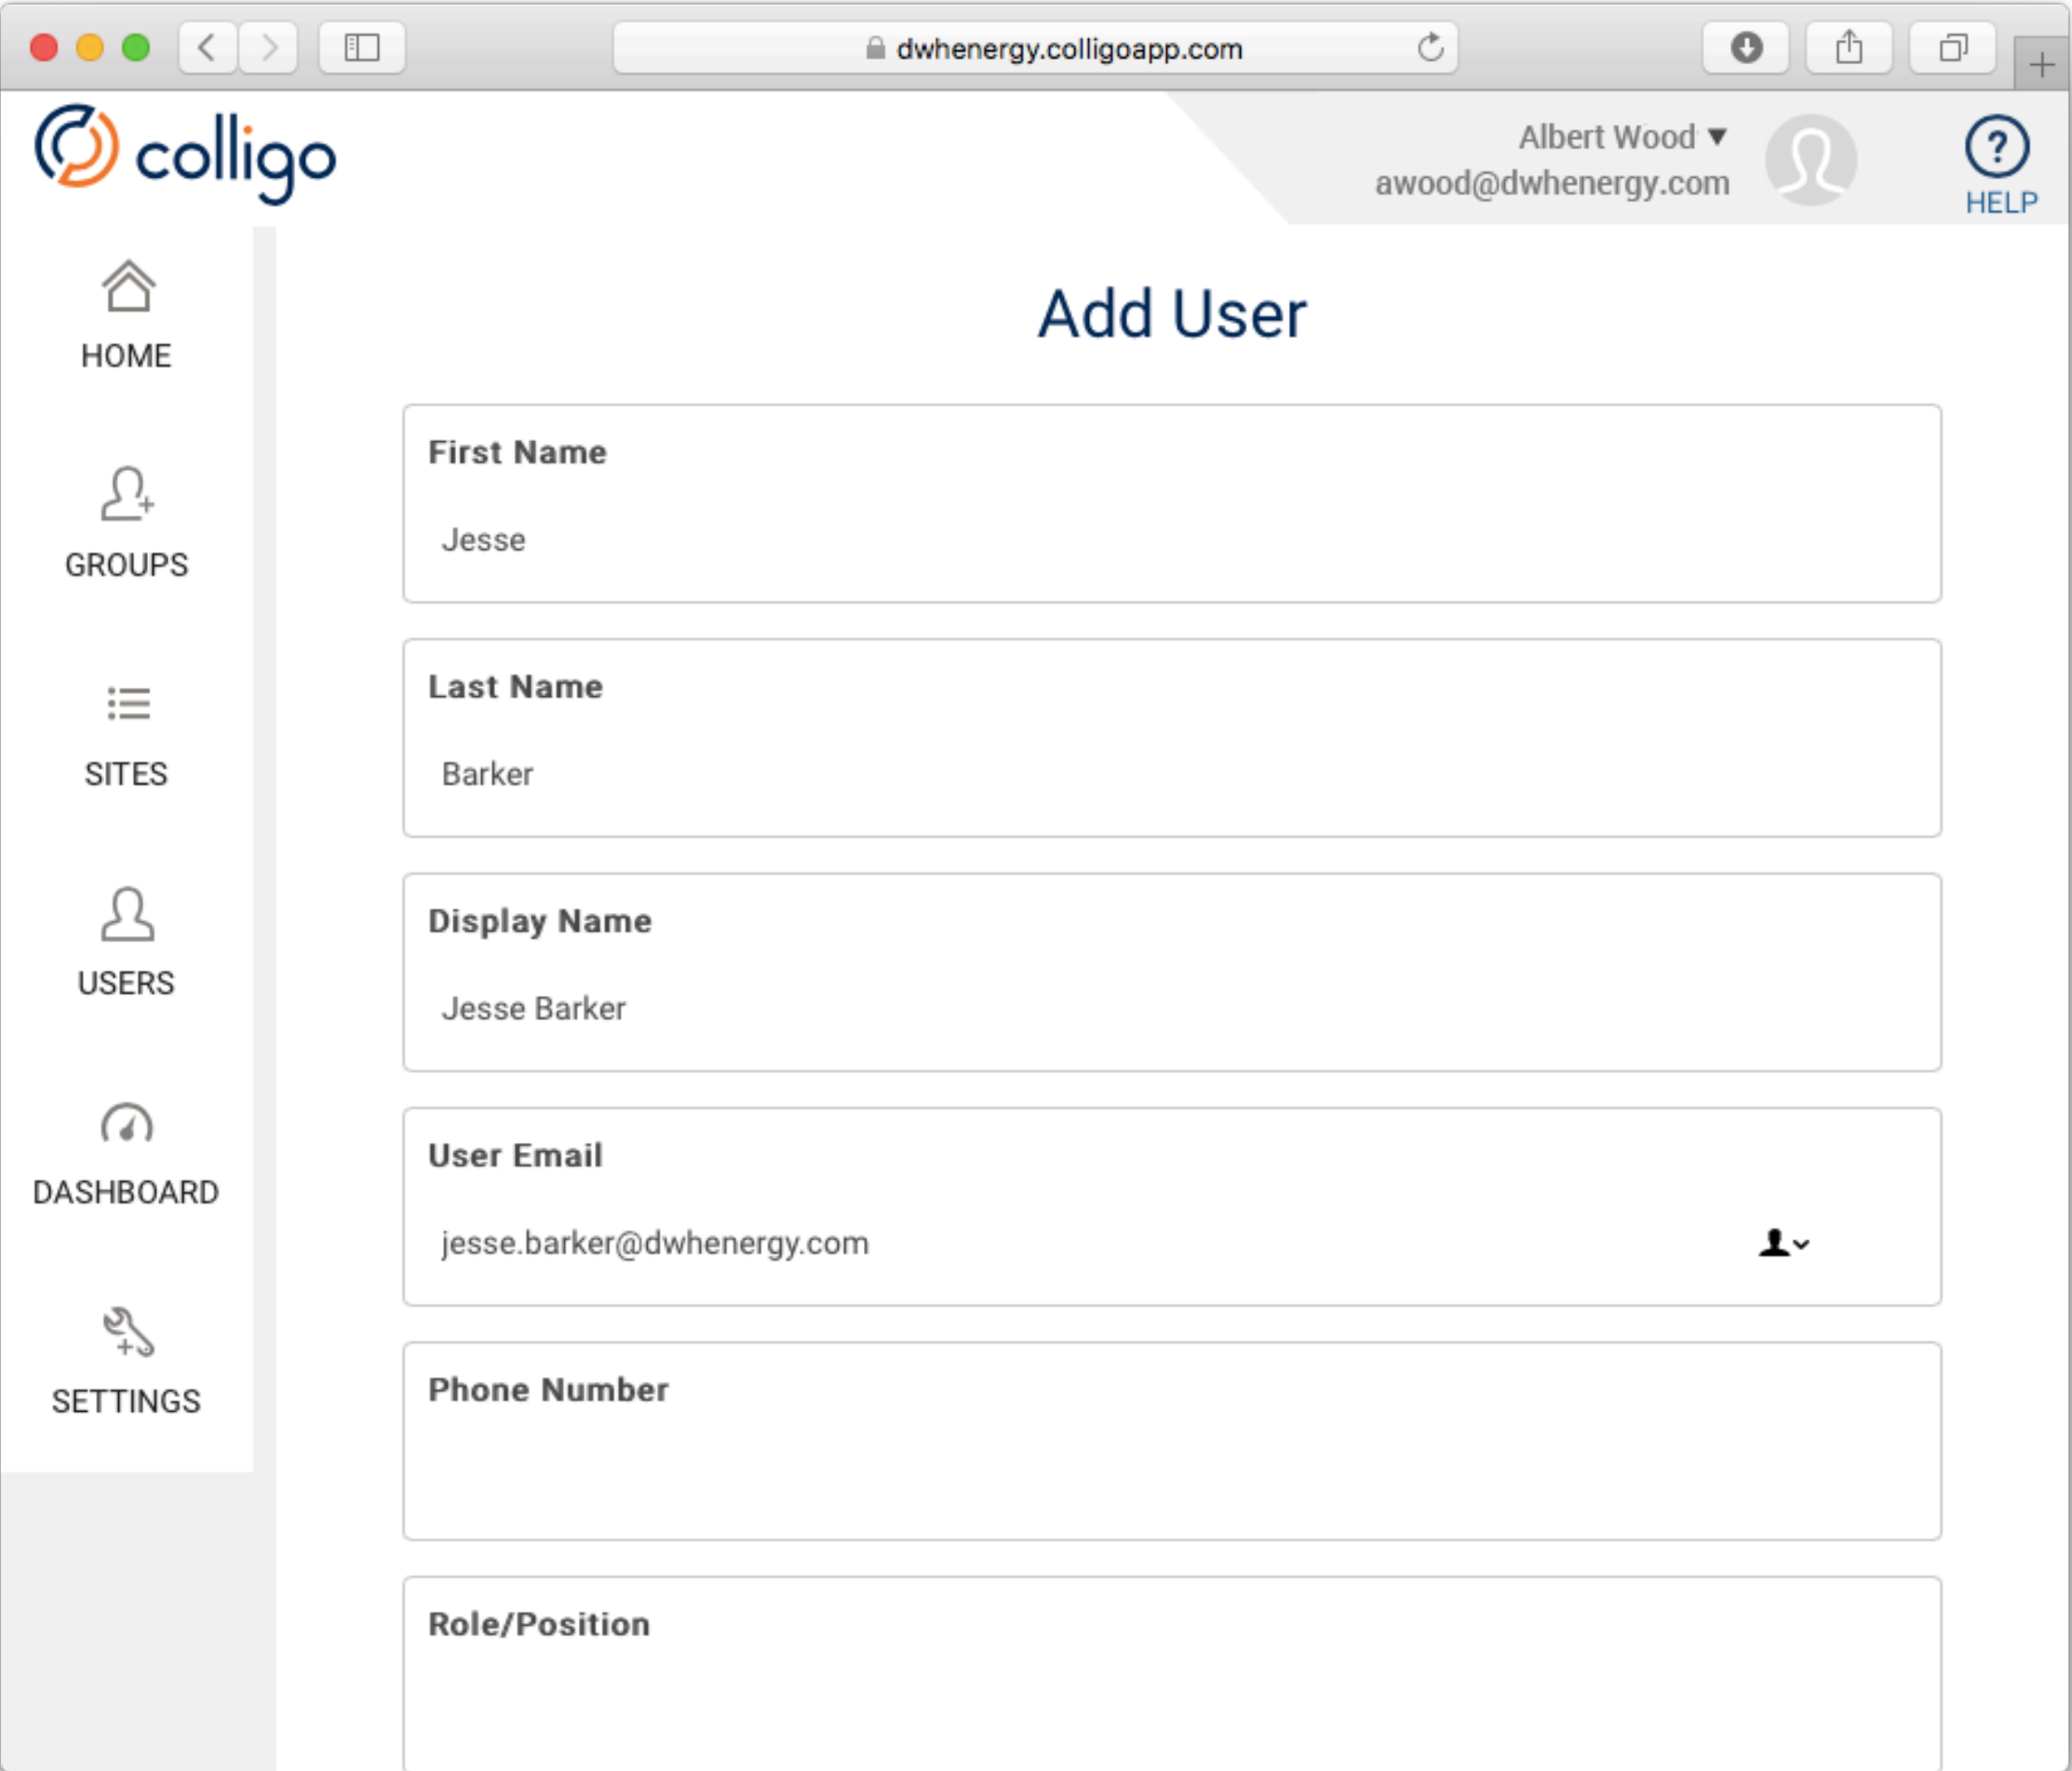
dwhenergy.colligoapp.com

colligo

Albert Wood ▼
awood@dwhenergy.com

HELP

HOME

GROUPS

SITES

USERS

DASHBOARD

SETTINGS

Add User

First Name

Jesse

Last Name

Barker

Display Name

Jesse Barker

User Email

jesse.barker@dwhenergy.com

Phone Number

Role/Position